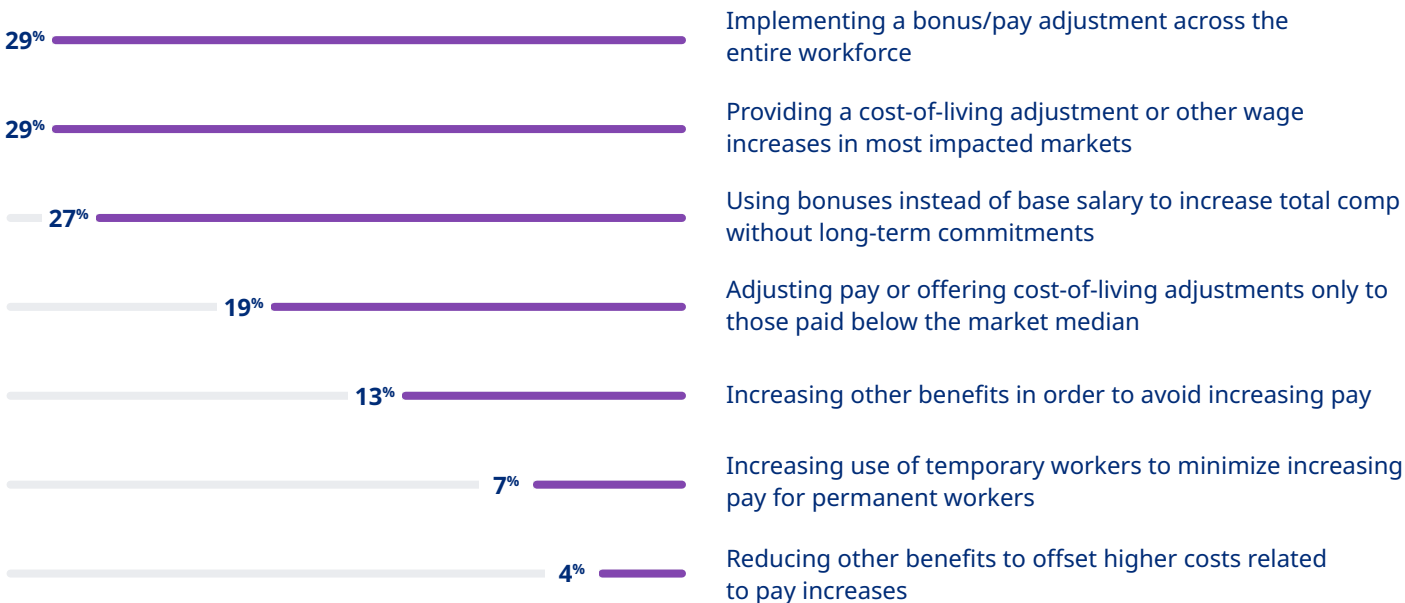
29% Implementing a bonus/pay adjustment across the entire workforce

29% Providing a cost-of-living adjustment or other wage increases in most impacted markets

27% Using bonuses instead of base salary to increase total comp without long-term commitments

19% Adjusting pay or offering cost-of-living adjustments only to those paid below the market median

13% Increasing other benefits in order to avoid increasing pay

7% Increasing use of temporary workers to minimize increasing pay for permanent workers

4% Reducing other benefits to offset higher costs related to pay increases